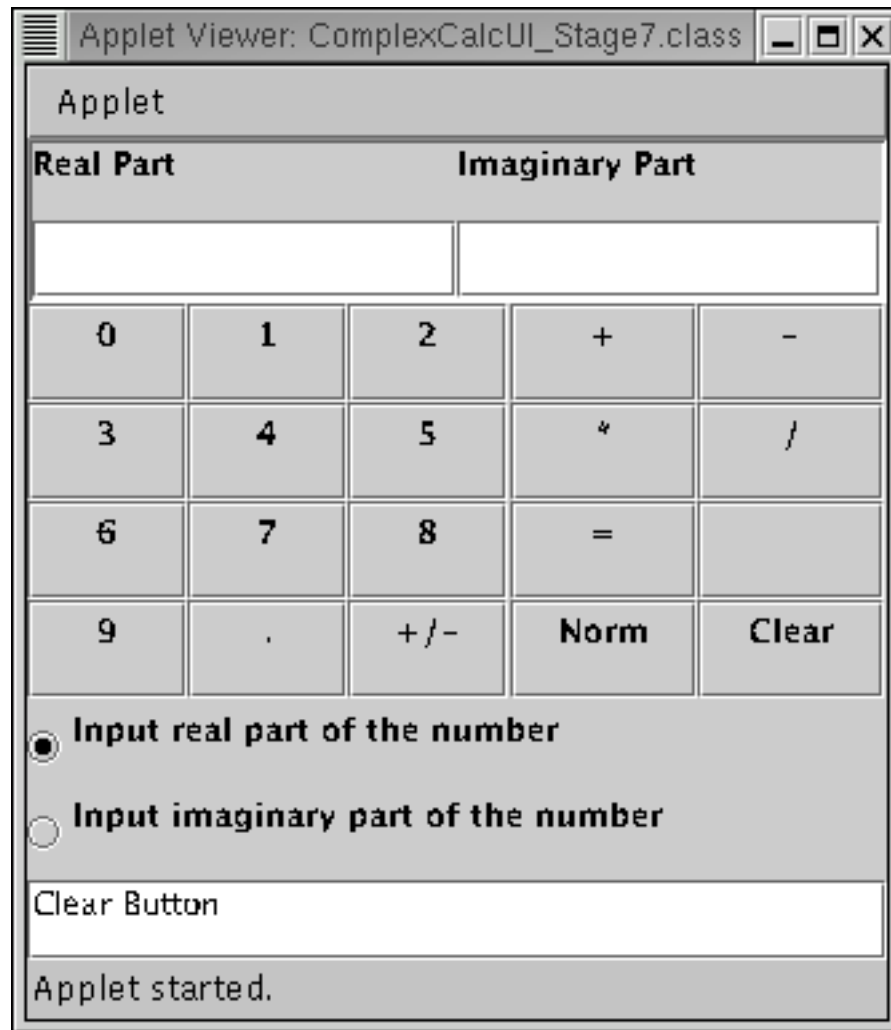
Applet Viewer: ComplexCalcUI_Stage7.class

Applet

Real Part

Imaginary Part

| 0 | 1 | 2 | + | - |
|---|---|---|---|---|
| 3 | 4 | 5 | * | / |
| 6 | 7 | 8 | = | |
| 9 | . | +/- | Norm | Clear |

Input real part of the number

Input imaginary part of the number

Clear Button

Applet started.